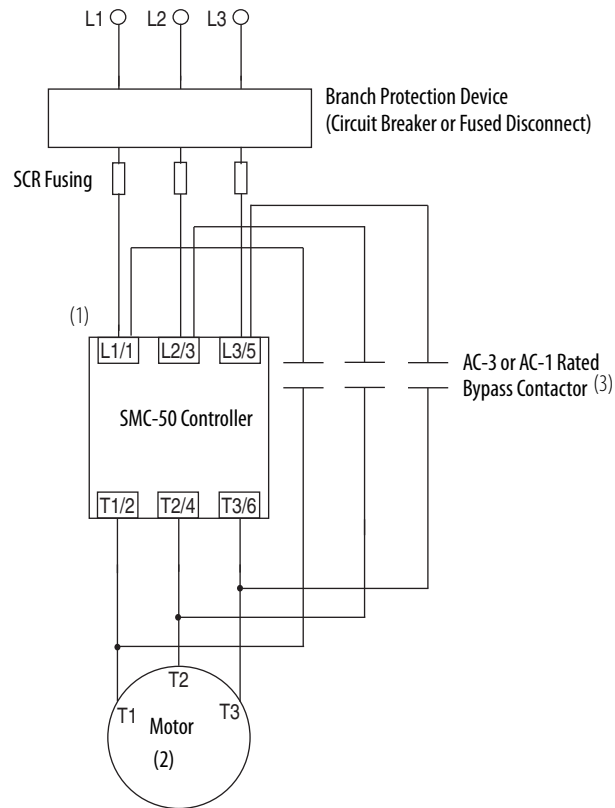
L1 L2 L3

Branch Protection Device
(Circuit Breaker or Fused Disconnect)

SCR Fusing

(1)

L1/1 L2/3 L3/5

AC-3 or AC-1 Rated
Bypass Contactor (3)

SMC-50 Controller

T1/2 T2/4 T3/6

T2
T1 T3
Motor
(2)